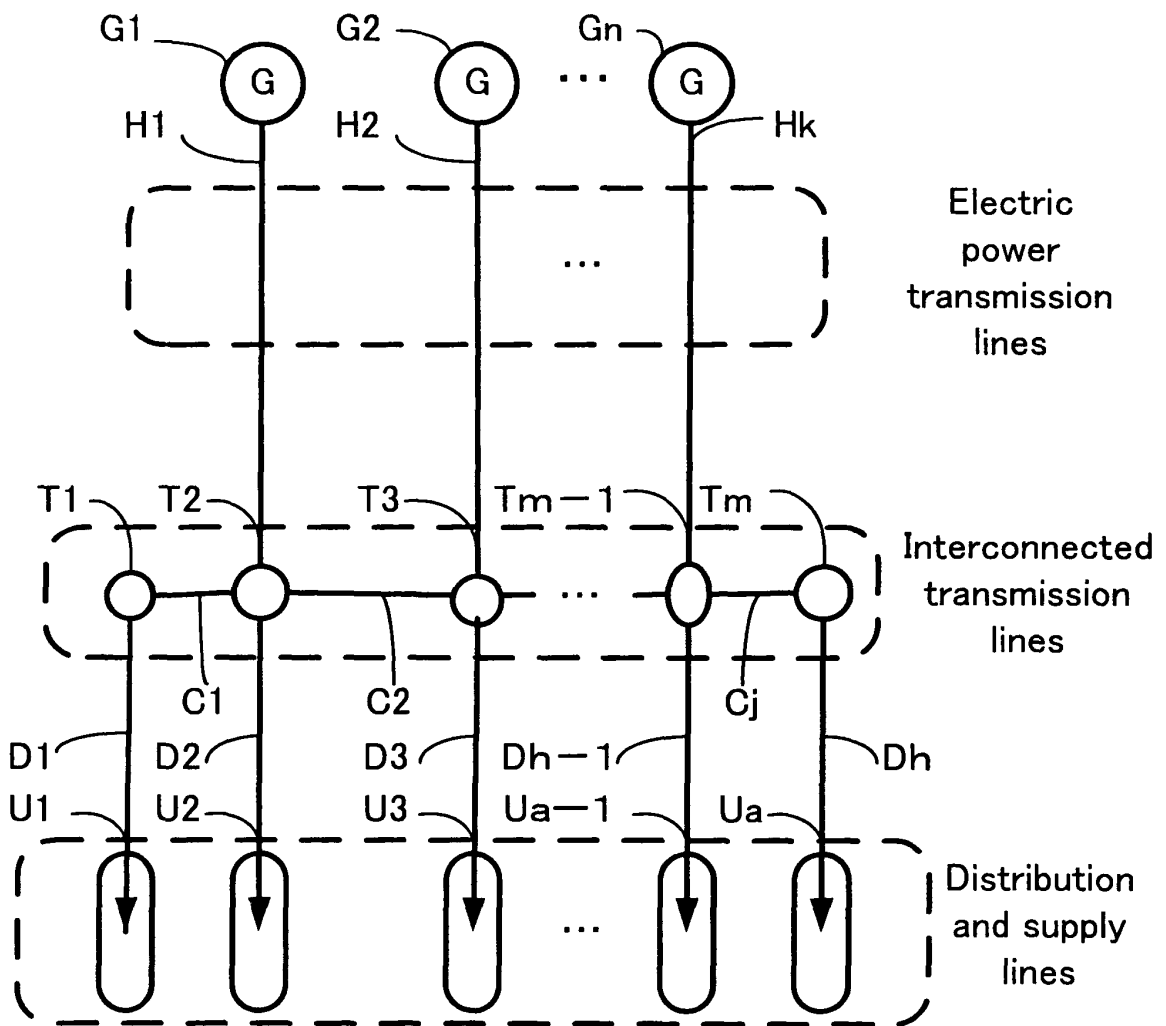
G1 G2 Gn
G G ··· G
H1 H2 Hk

···

Electric power transmission lines

T1 T2 T3 Tm－1 Tm

···

Interconnected transmission lines

C1 C2 Cj

D1 D2 D3 Dh－1 Dh

U1 U2 U3 Ua－1 Ua

···

Distribution and supply lines